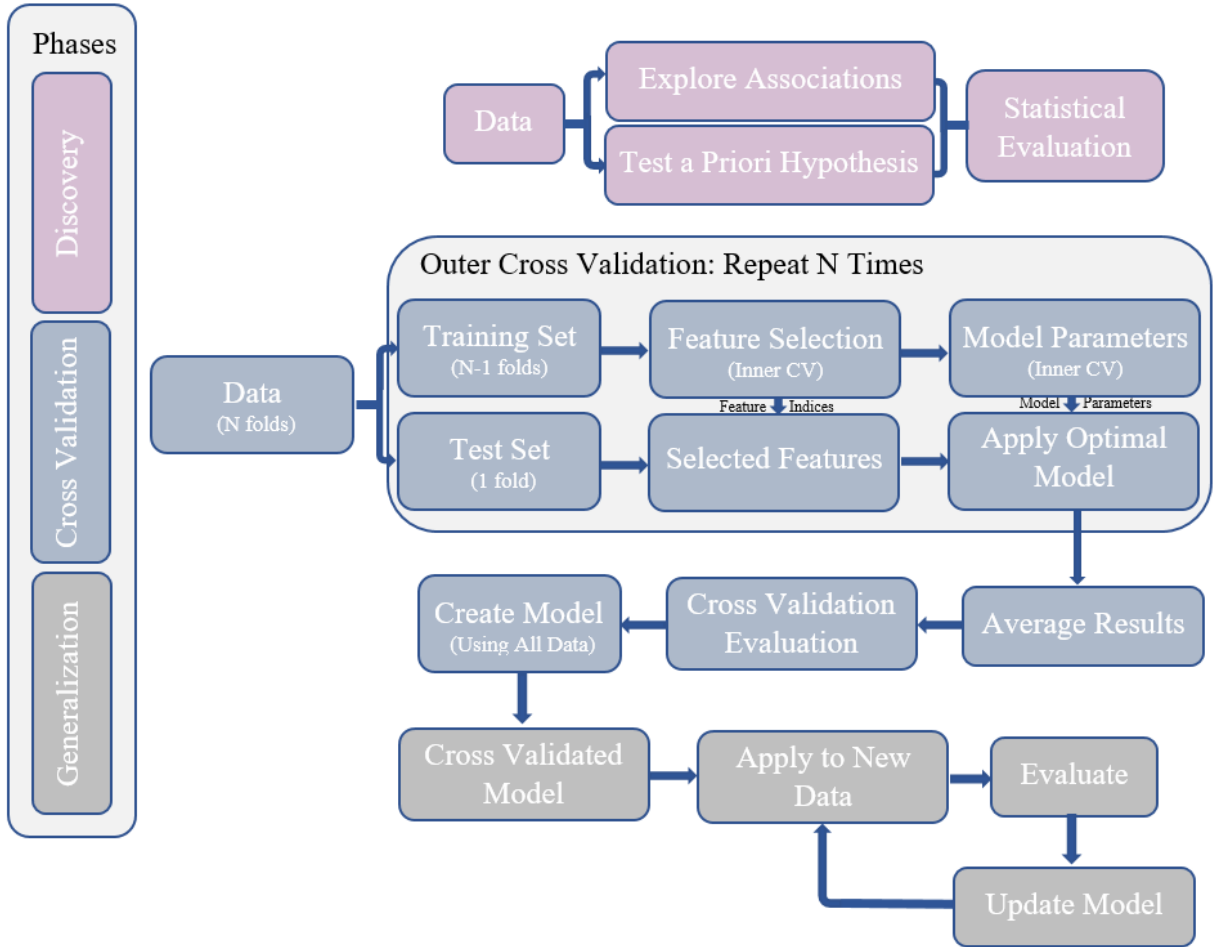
Phases

Discovery

Cross Validation

Generalization

Data

Explore Associations

Test a Priori Hypothesis

Statistical Evaluation

Outer Cross Validation: Repeat N Times

Data
(N folds)

Training Set
(N-1 folds)

Feature Selection
(Inner CV)

Model Parameters
(Inner CV)

Feature Indices

Model Parameters

Test Set
(1 fold)

Selected Features

Apply Optimal Model

Average Results

Cross Validation Evaluation

Create Model
(Using All Data)

Cross Validated Model

Apply to New Data

Evaluate

Update Model